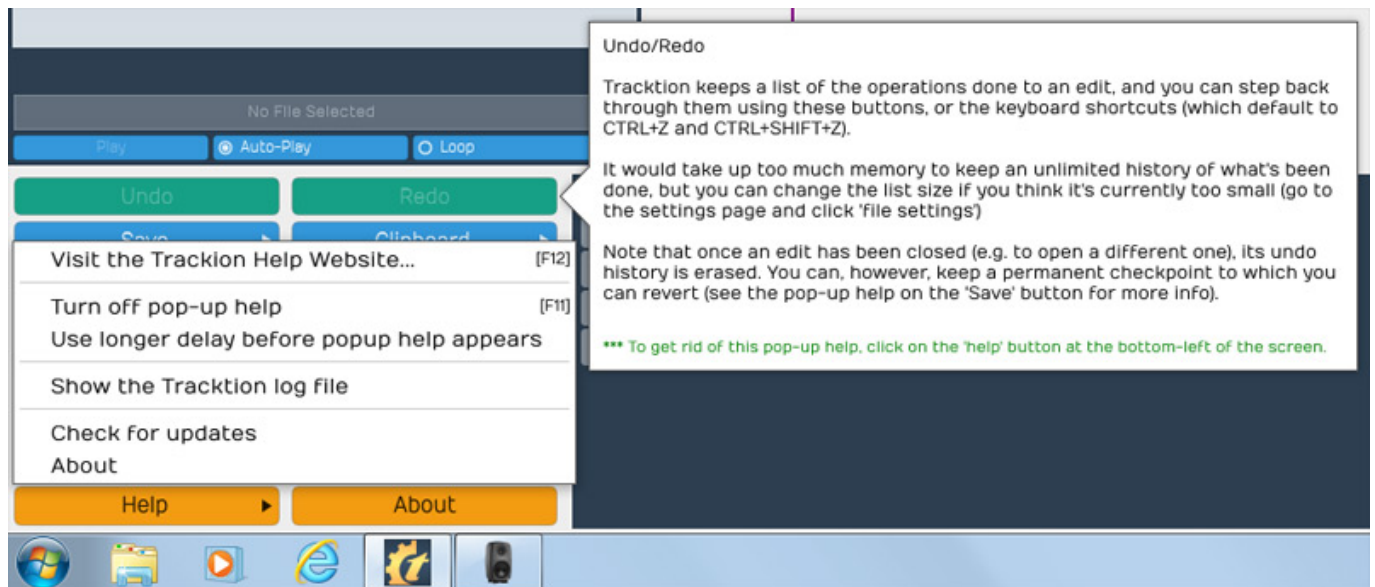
No File Selected

Play

Auto-Play

Loop

Undo

Redo

Save

Clipboard

Visit the Trackion Help Website... [F12]

Turn off pop-up help [F11]

Use longer delay before popup help appears

Show the Tracktion log file

Check for updates

About

Help

About

Undo/Redo

Tracktion keeps a list of the operations done to an edit, and you can step back through them using these buttons, or the keyboard shortcuts (which default to CTRL+Z and CTRL+SHIFT+Z).

It would take up too much memory to keep an unlimited history of what's been done, but you can change the list size if you think it's currently too small (go to the settings page and click 'file settings')

Note that once an edit has been closed (e.g. to open a different one), its undo history is erased. You can, however, keep a permanent checkpoint to which you can revert (see the pop-up help on the 'Save' button for more info).

*** To get rid of this pop-up help, click on the 'help' button at the bottom-left of the screen.